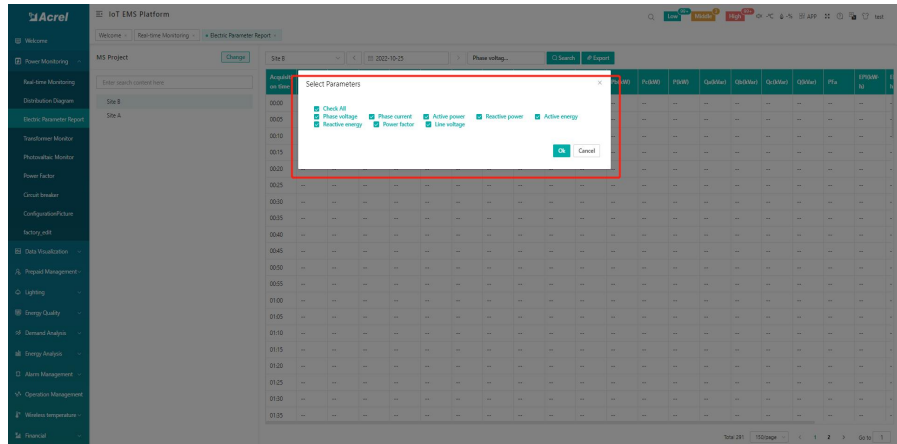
Acrel

IoT EMS Platform

Low Middle High APP test

Welcome

Welcome × Real-time Monitoring × Electric Parameter Report ×

Power Monitoring

Real-time Monitoring

Distribution Diagram

Electric Parameter Report

Transformer Monitor

Photovoltaic Monitor

Power Factor

Circuit breaker

ConfigurationPicture

factory_edit

Data Visualization

Prepaid Management

Lighting

Energy Quality

Demand Analysis

Energy Analysis

Alarm Management

Operation Management

Wireless temperature

Financial

MS Project

Change

Enter search content here

Site B

Site A

Site B

2022-10-25

Phase voltag...

Search

Export

Acquisition time

Pc(kW)

P(kW)

Qa(kVar)

Qb(kVar)

Qc(kVar)

Q(kVar)

PFa

EP(kWh)

Select Parameters

Check All

Phase voltage

Phase current

Active power

Reactive power

Active energy

Reactive energy

Power factor

Line voltage

Ok

Cancel

00:00
00:05
00:10
00:15
00:20
00:25
00:30
00:35
00:40
00:45
00:50
00:55
01:00
01:05
01:10
01:15
01:20
01:25
01:30
01:35

Total 281

10/page

1

2

Go to 1